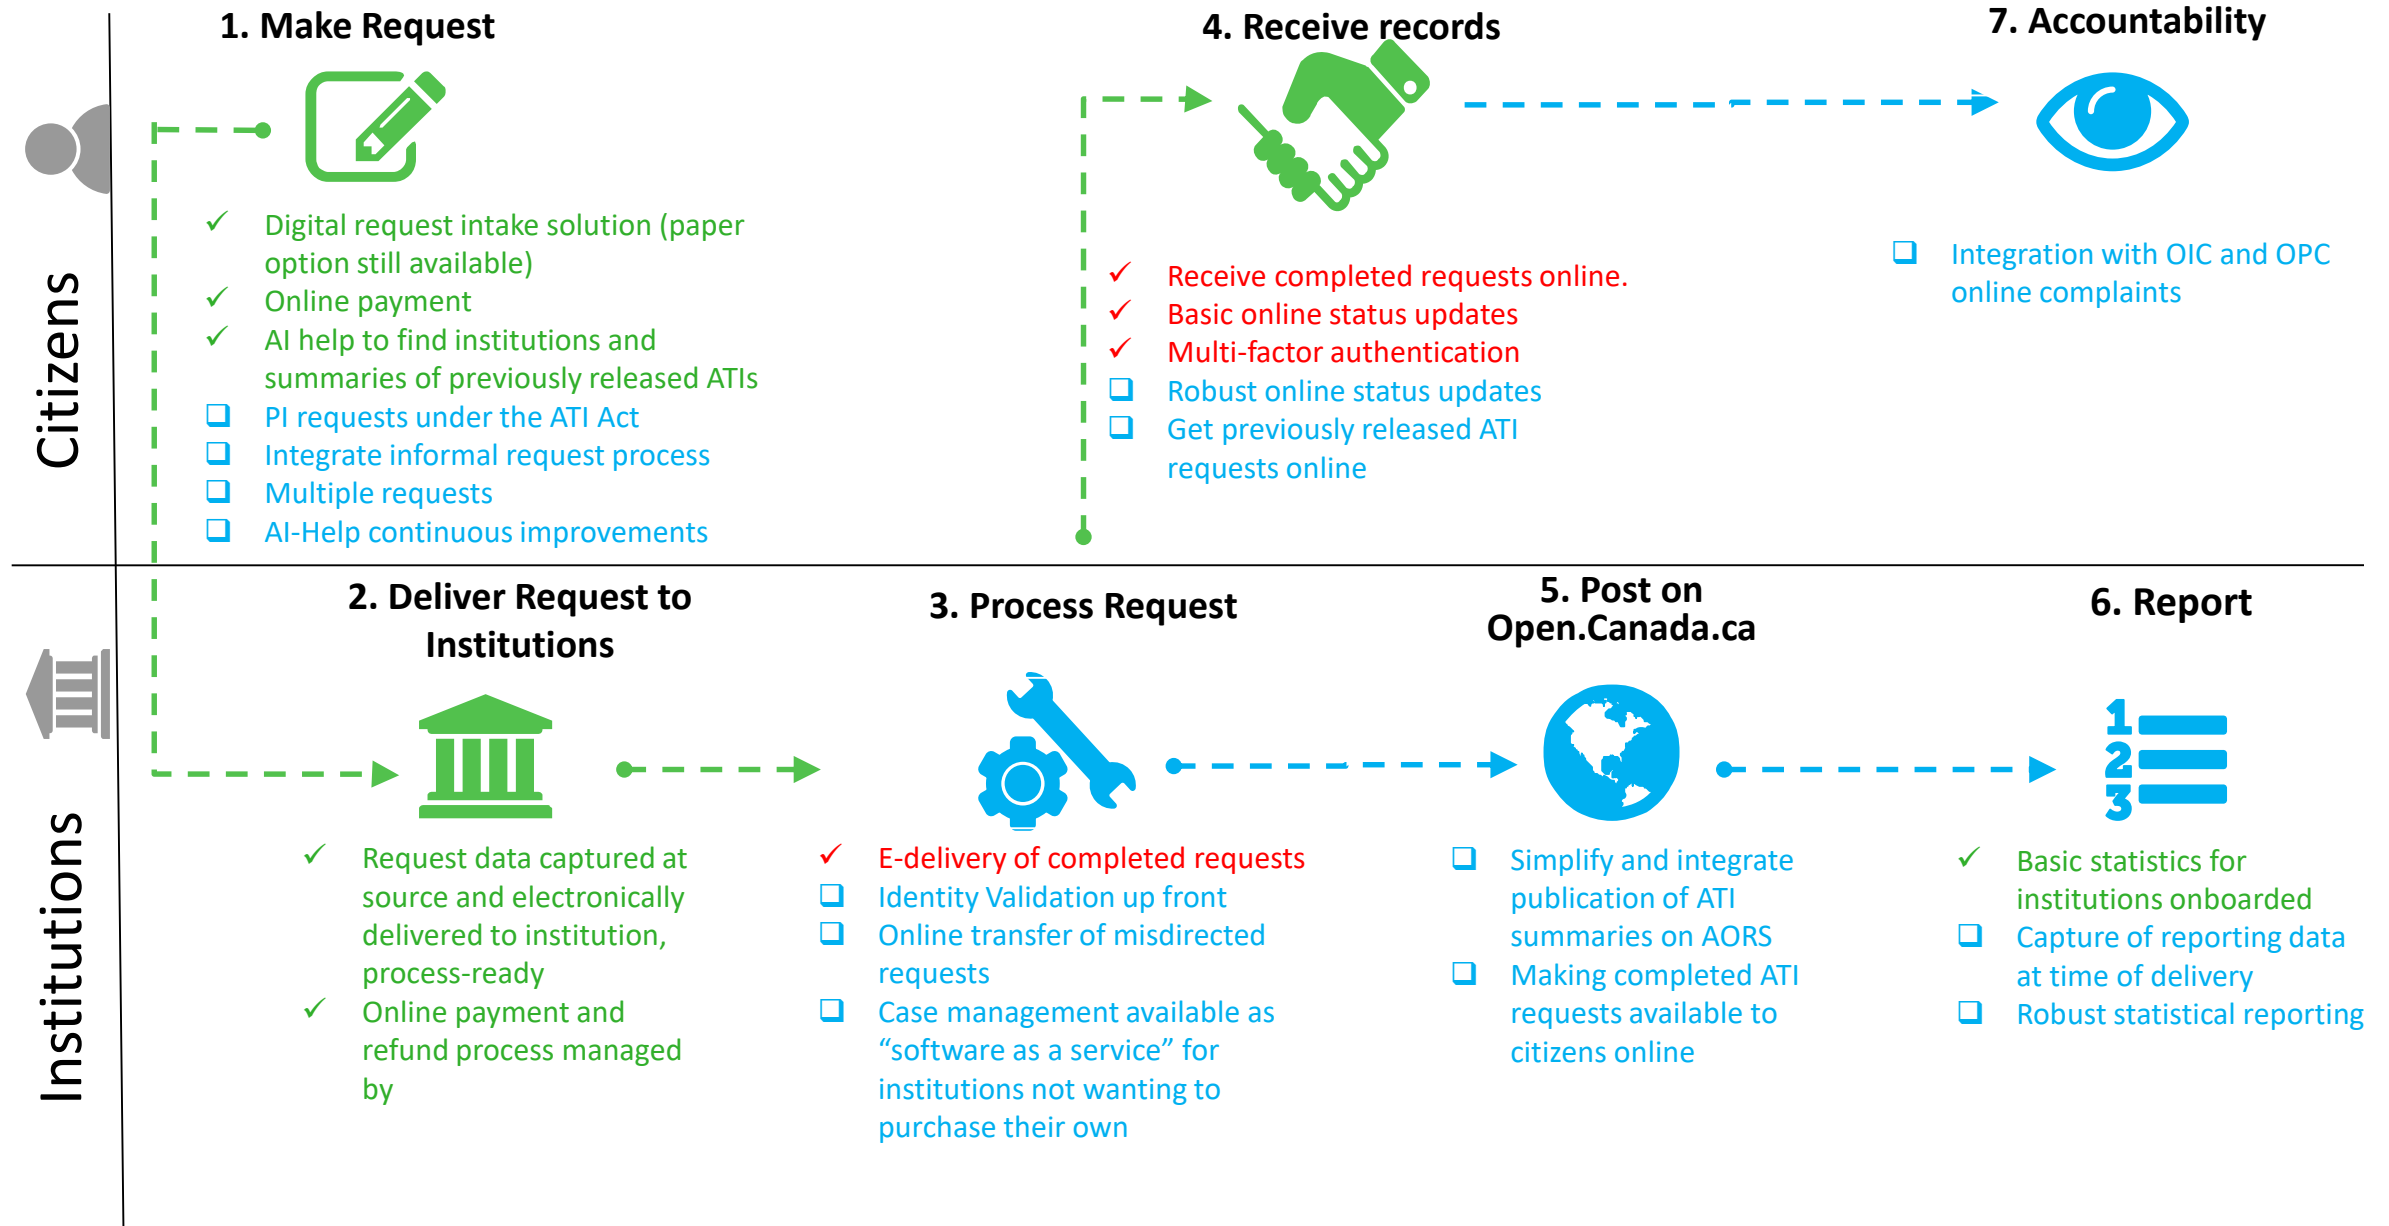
Citizens

1. Make Request

✓ Digital request intake solution (paper option still available)
✓ Online payment
✓ AI help to find institutions and summaries of previously released ATIs
❑ PI requests under the ATI Act
❑ Integrate informal request process
❑ Multiple requests
❑ AI-Help continuous improvements

4. Receive records

✓ Receive completed requests online.
✓ Basic online status updates
✓ Multi-factor authentication
❑ Robust online status updates
❑ Get previously released ATI requests online

7. Accountability

❑ Integration with OIC and OPC online complaints

Institutions

2. Deliver Request to Institutions

✓ Request data captured at source and electronically delivered to institution, process-ready
✓ Online payment and refund process managed by

3. Process Request

✓ E-delivery of completed requests
❑ Identity Validation up front
❑ Online transfer of misdirected requests
❑ Case management available as “software as a service” for institutions not wanting to purchase their own

5. Post on Open.Canada.ca

❑ Simplify and integrate publication of ATI summaries on AORS
❑ Making completed ATI requests available to citizens online

6. Report

1
2
3

✓ Basic statistics for institutions onboarded
❑ Capture of reporting data at time of delivery
❑ Robust statistical reporting